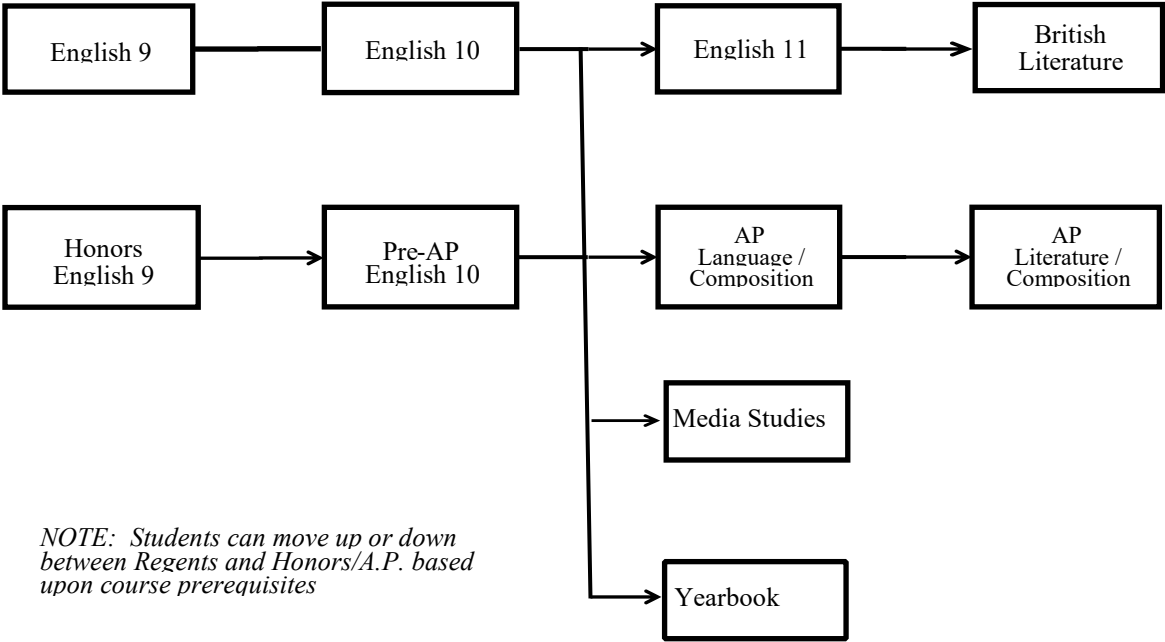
English 9

English 10

English 11

British Literature

Honors English 9

Pre-AP English 10

AP Language / Composition

AP Literature / Composition

Media Studies

Yearbook

NOTE: Students can move up or down between Regents and Honors/A.P. based upon course prerequisites